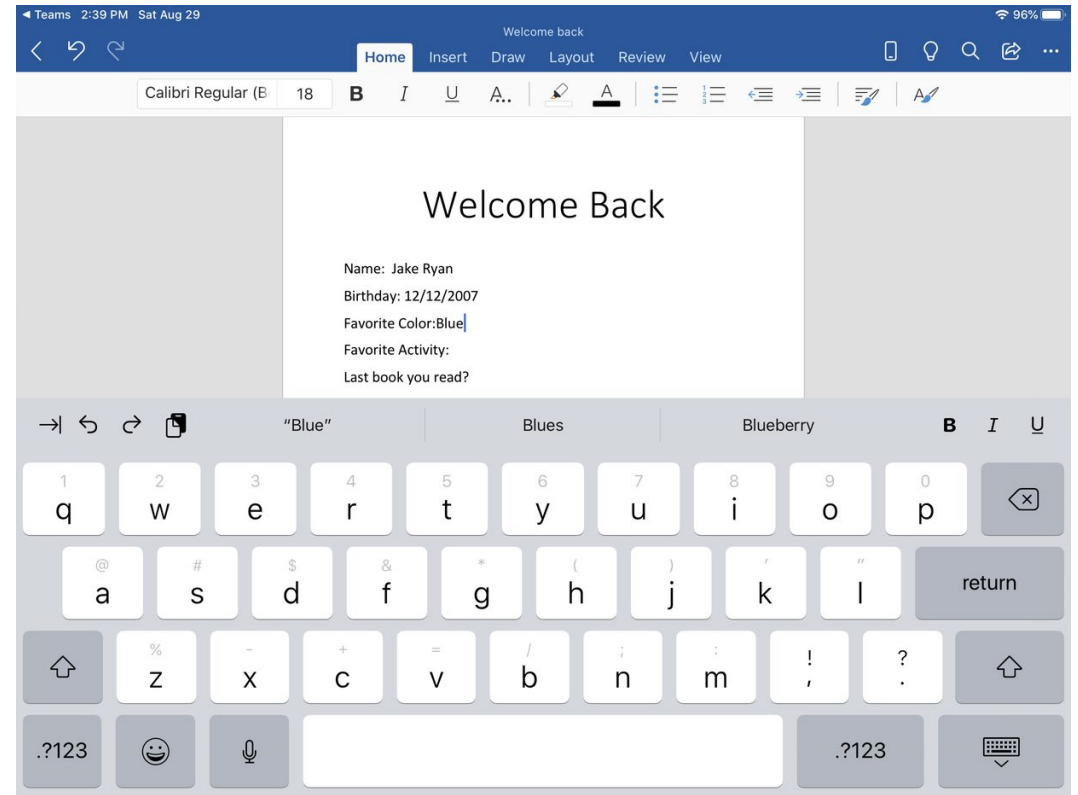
◀ Teams 2:39 PM Sat Aug 29
96%
Welcome back
Home Insert Draw Layout Review View
Calibri Regular (B 18 B I U A..

Welcome Back

Name: Jake Ryan
Birthday: 12/12/2007
Favorite Color:Blue
Favorite Activity:
Last book you read?

"Blue" Blues Blueberry B I U

1 q 2 w 3 e 4 r 5 t 6 y 7 u 8 i 9 o 0 p
@ a # s $ d & f * g ( h ) j ' k " l return
% z - x + c = v / b ; n : m ! , ? .
.?123 .?123